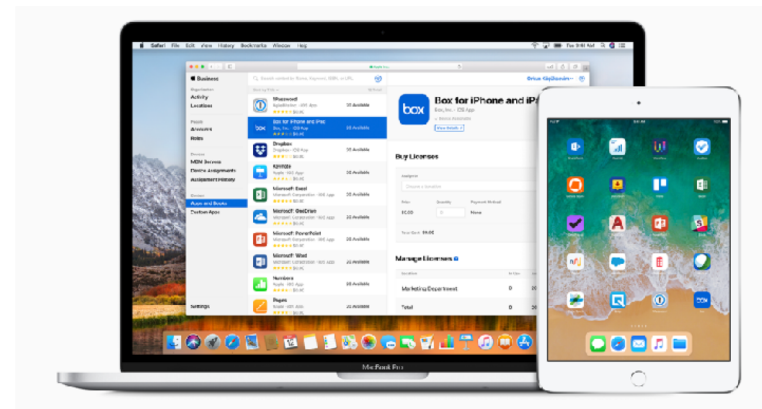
Safari File Edit View History Bookmarks Window Help

Business

Activity
Locations

Accounts
Roles

MDM Servers
Device Assignments
Assignment History

Apps and Books
Custom Apps

Settings

Shazam
10 Available

box
Box for iPhone and iPad
10 Available

Dropbox
10 Available

Keynote
10 Available

Microsoft Excel
10 Available

Microsoft OneDrive
10 Available

Microsoft PowerPoint
10 Available

Microsoft Word
10 Available

Numbers
10 Available

Pages
10 Available

box
Box for iPhone and iPad

Buy Licenses

Manage Licenses

Marketing Department 0

Total 0

MacBook Pro